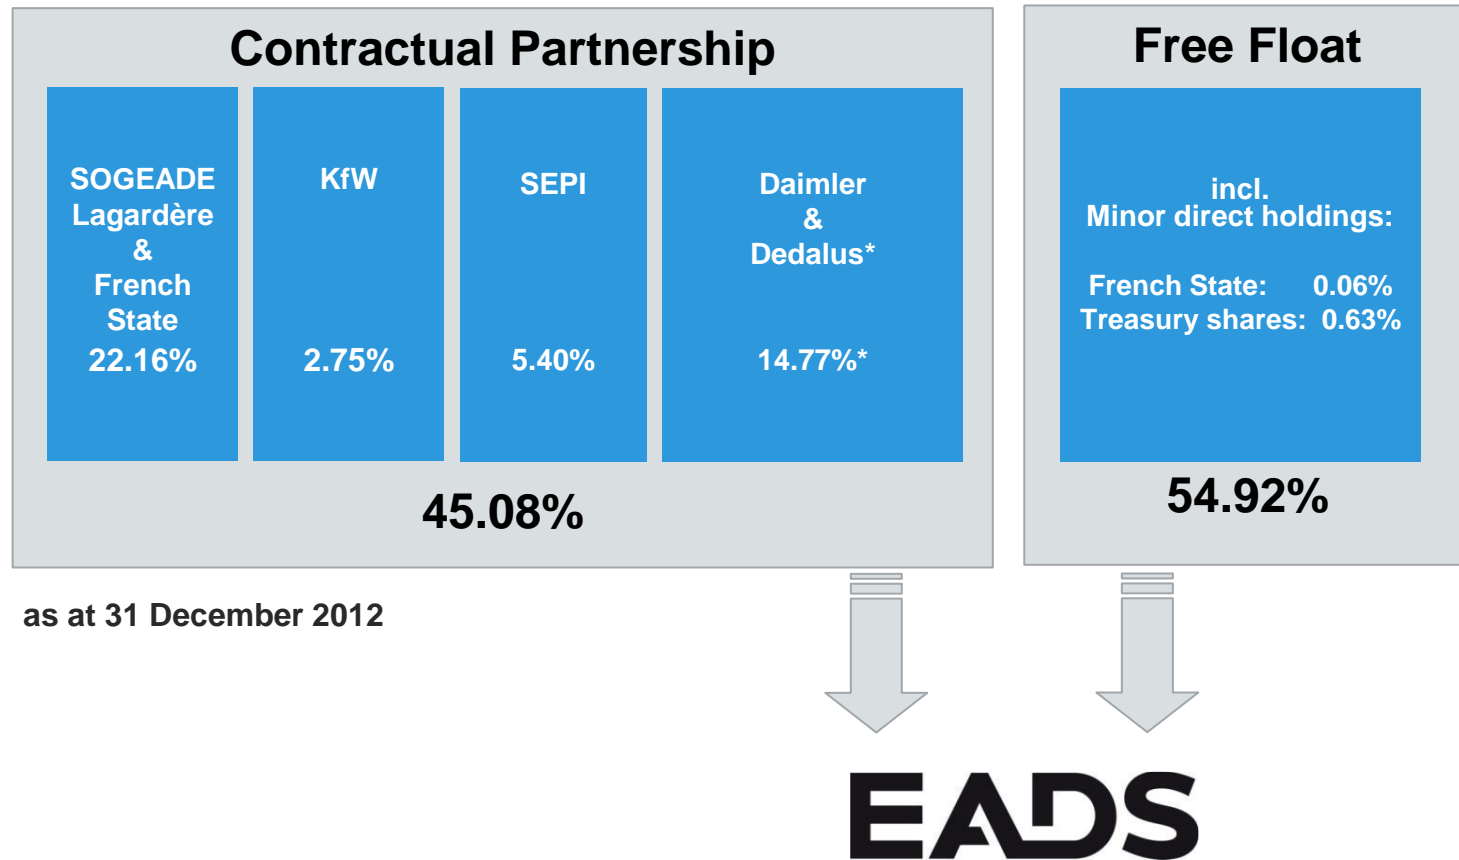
Contractual Partnership

SOGEADE
Lagardère
&
French
State
22.16%

KfW
2.75%

SEPI
5.40%

Daimler
&
Dedalus*
14.77%*

45.08%

Free Float

incl.
Minor direct holdings:

French State: 0.06%
Treasury shares: 0.63%

54.92%

as at 31 December 2012

EADS